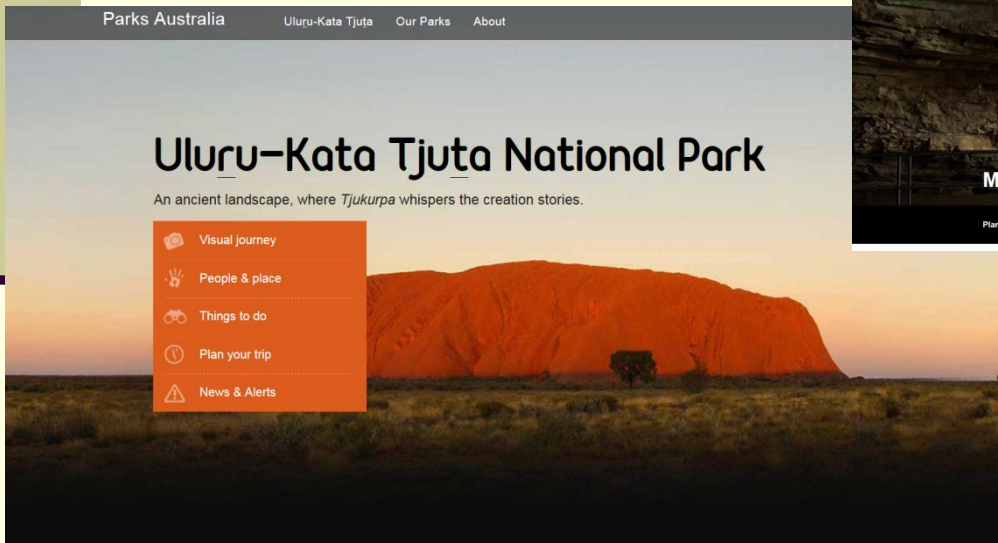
Parks Australia Uluṟu-Kata Tjuṯa Our Parks About

Uluṟu-Kata Tjuṯa National Park

An ancient landscape, where *Tjukurpa* whispers the creation stories.

Visual journey

People & place

Things to do

Plan your trip

News & Alerts

M

Plar